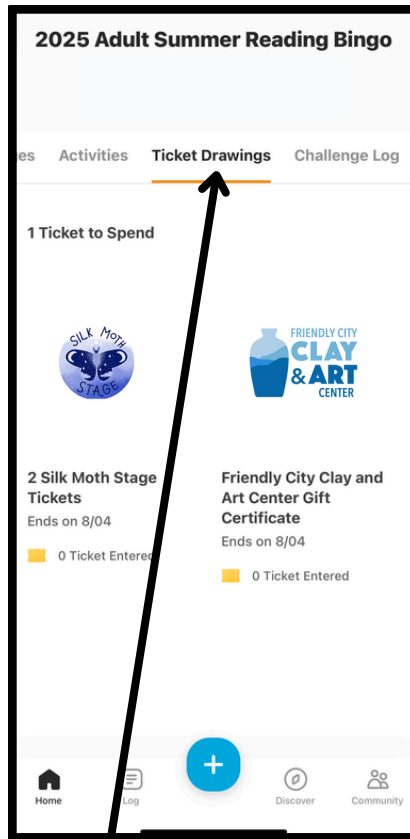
2025 Adult Summer Reading Bingo

es Activities Ticket Drawings Challenge Log

1 Ticket to Spend

SILK MOTH STAGE

FRIENDLY CITY CLAY & ART CENTER

2 Silk Moth Stage Tickets
Ends on 8/04
0 Ticket Entered

Friendly City Clay and Art Center Gift Certificate
Ends on 8/04
0 Ticket Entered

+

Home Log Discover Community